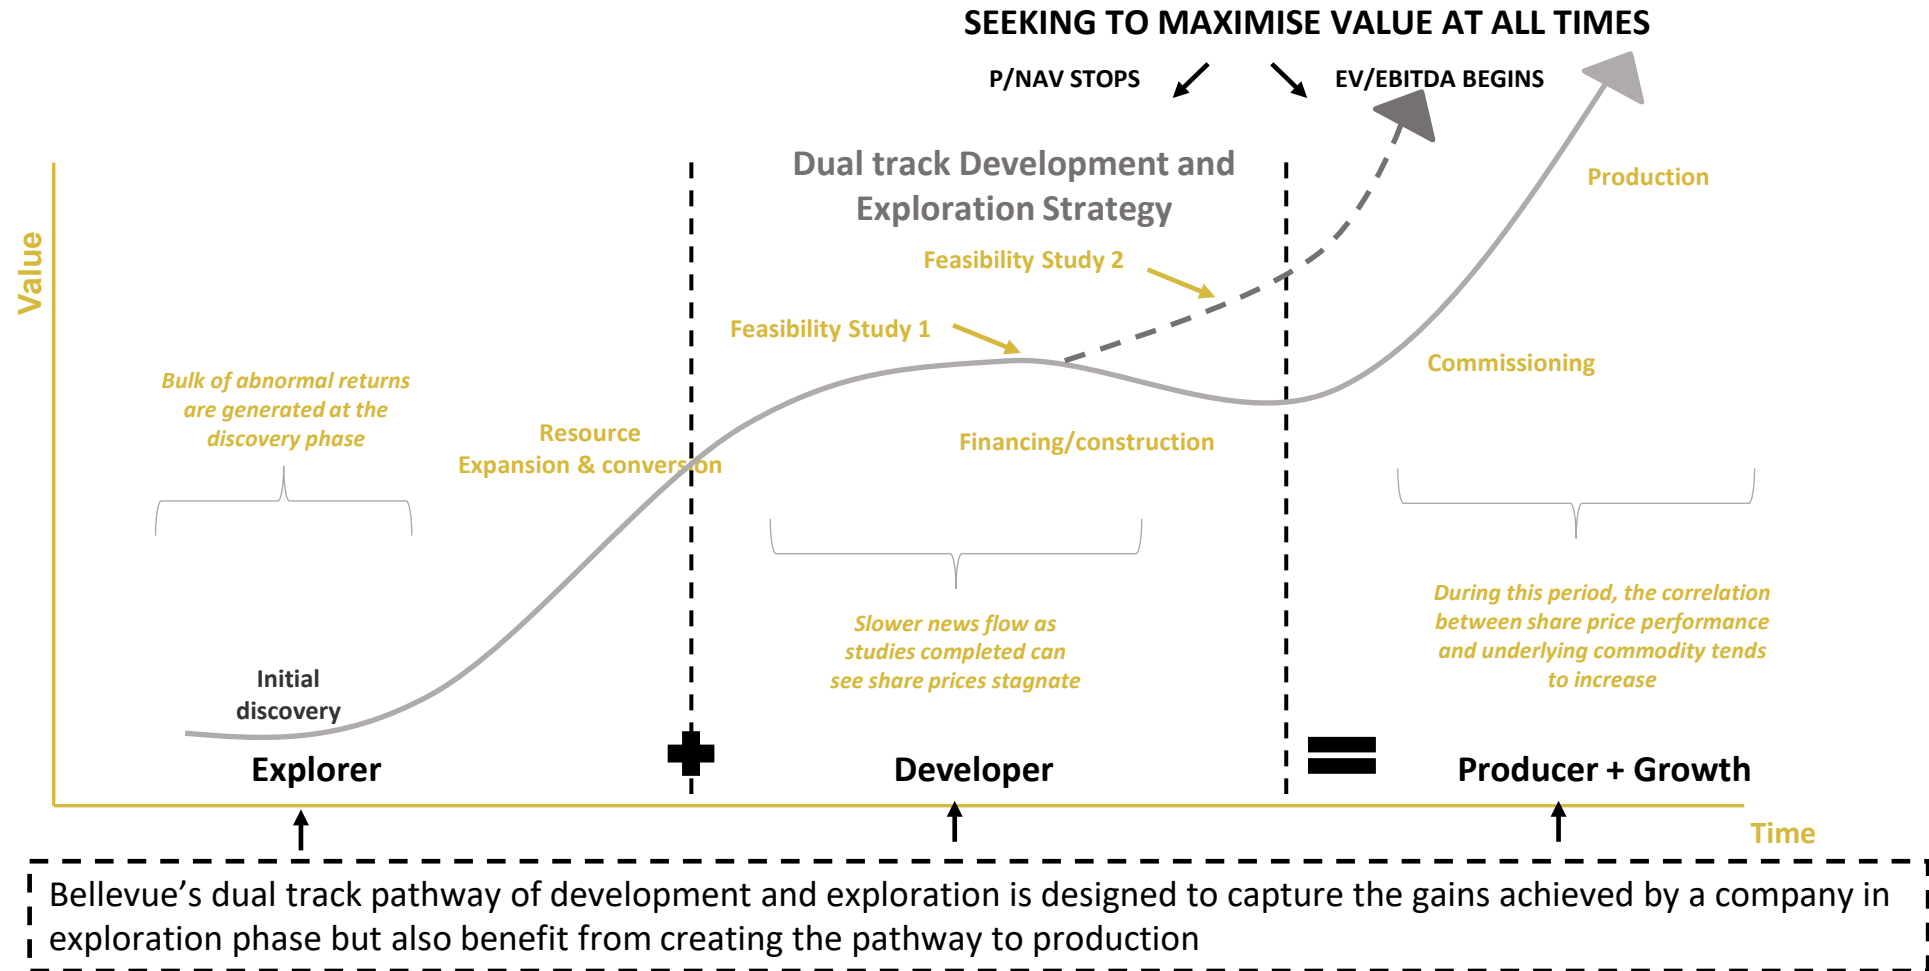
SEEKING TO MAXIMISE VALUE AT ALL TIMES

P/NAV STOPS

EV/EBITDA BEGINS

Value

Dual track Development and Exploration Strategy

Production

Feasibility Study 2

Feasibility Study 1

Commissioning

Bulk of abnormal returns are generated at the discovery phase

Resource Expansion & conversion

Financing/construction

Slower news flow as studies completed can see share prices stagnate

During this period, the correlation between share price performance and underlying commodity tends to increase

Initial discovery

Explorer

Developer

Producer + Growth

Time

Bellevue's dual track pathway of development and exploration is designed to capture the gains achieved by a company in exploration phase but also benefit from creating the pathway to production